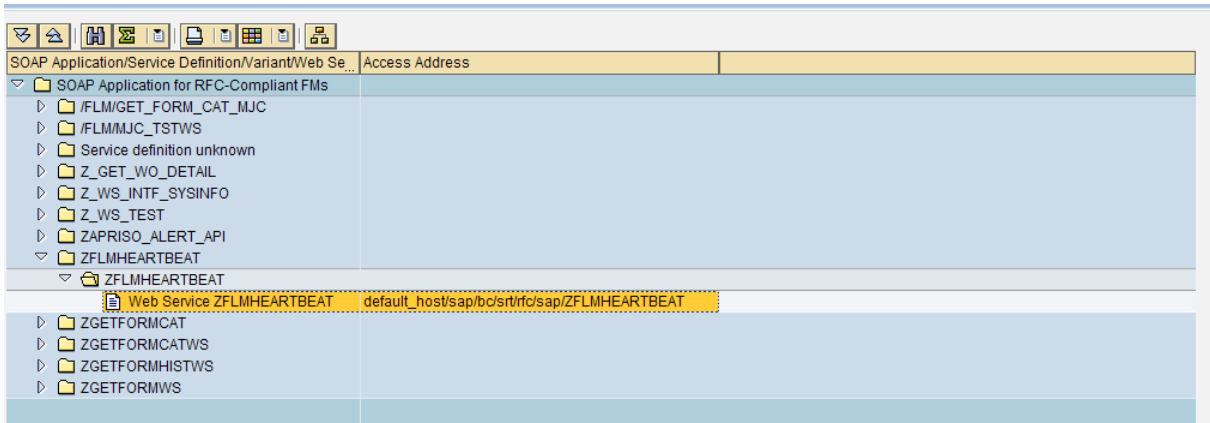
| SOAP Application/Service Definition/Variant/Web Se... | Access Address |
|---|---|
| SOAP Application for RFC-Compliant FMs | |
| /FLM/GET_FORM_CAT_MJC | |
| /FLM/MJC_TSTWS | |
| Service definition unknown | |
| Z_GET_WO_DETAIL | |
| Z_WS_INTF_SYSINFO | |
| Z_WS_TEST | |
| ZAPRISO_ALERT_API | |
| ZFLMHEARTBEAT | |
| ZFLMHEARTBEAT | |
| Web Service ZFLMHEARTBEAT | default_host/sap/bc/srt/rfc/sap/ZFLMHEARTBEAT |
| ZGETFORMCAT | |
| ZGETFORMCATWS | |
| ZGETFORMHISTWS | |
| ZGETFORMWS | |